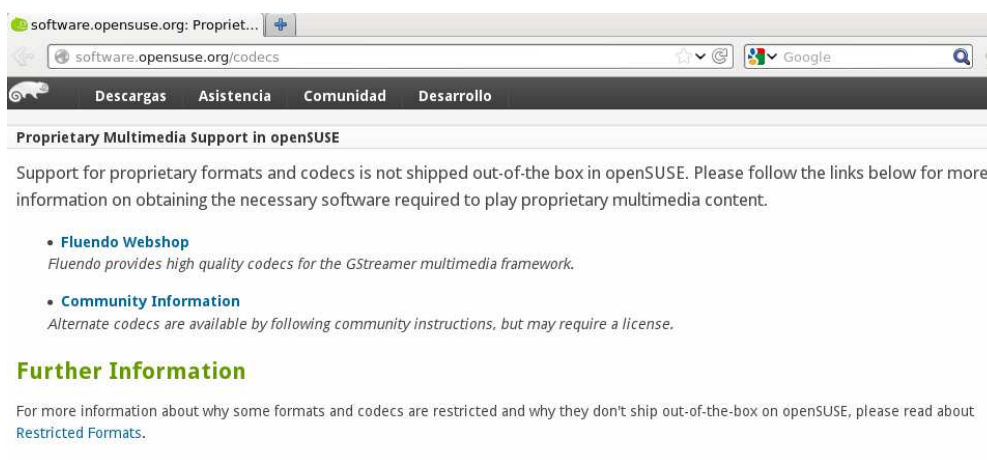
software.opensuse.org: Propriet...

software.opensuse.org/codecs

Google

Descargas Asistencia Comunidad Desarrollo

Proprietary Multimedia Support in openSUSE

Support for proprietary formats and codecs is not shipped out-of-the box in openSUSE. Please follow the links below for more information on obtaining the necessary software required to play proprietary multimedia content.

• Fluendo Webshop
*Fluendo provides high quality codecs for the GStreamer multimedia framework.*

• Community Information
*Alternate codecs are available by following community instructions, but may require a license.*

Further Information

For more information about why some formats and codecs are restricted and why they don't ship out-of-the-box on openSUSE, please read about Restricted Formats.